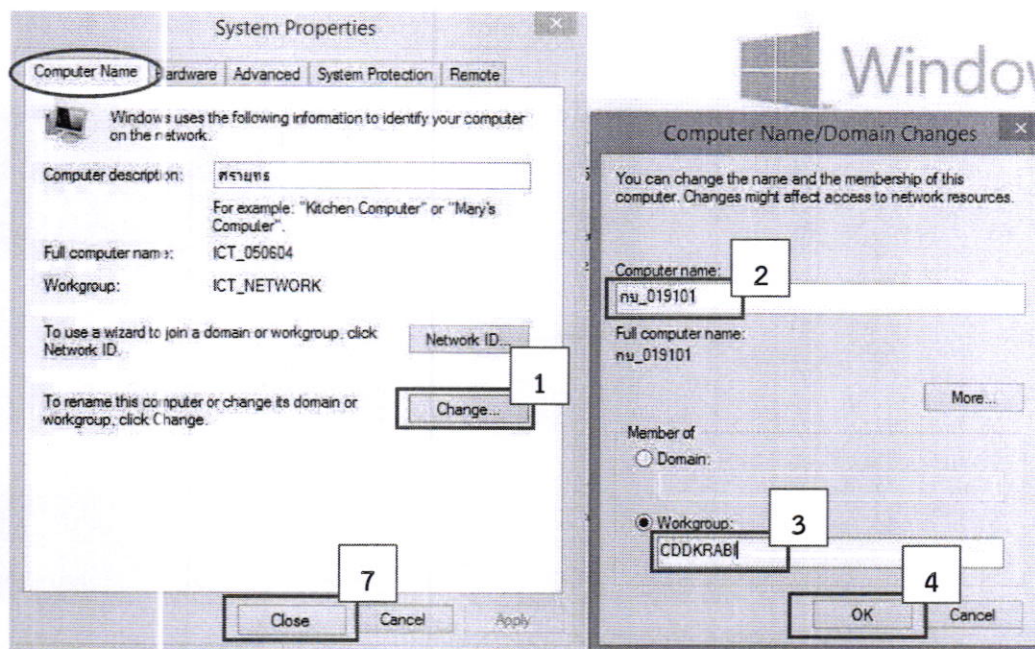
System Properties

Computer Name | Hardware | Advanced | System Protection | Remote

Windows uses the following information to identify your computer on the network.

Computer description: ศรายุทธ

For example: "Kitchen Computer" or "Mary's Computer".

Full computer name: ICT_050604

Workgroup: ICT_NETWORK

To use a wizard to join a domain or workgroup, click Network ID.

Network ID...

1

To rename this computer or change its domain or workgroup, click Change.

Change...

7

Close | Cancel | Apply

Windo

Computer Name/Domain Changes

You can change the name and the membership of this computer. Changes might affect access to network resources.

Computer name:

2

กบ_019101

Full computer name:

กบ_019101

More...

Member of

Domain:

Workgroup:

3

CDDKRABI

4

OK | Cancel